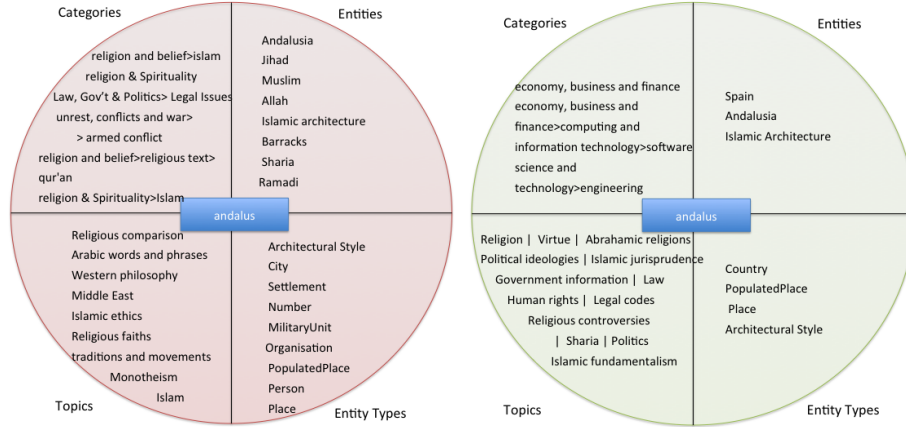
Categories

religion and belief>islam
religion & Spirituality
Law, Gov't & Politics> Legal Issues
unrest, conflicts and war>
> armed conflict
religion and belief>religious text>
qur'an
religion & Spirituality>Islam

Entities

Andalusia
Jihad
Muslim
Allah
Islamic architecture
Barracks
Sharia
Ramadi

andalus

Religious comparison
Arabic words and phrases
Western philosophy
Middle East
Islamic ethics
Religious faiths
traditions and movements
Monotheism
Islam

Topics

Architectural Style
City
Settlement
Number
MilitaryUnit
Organisation
PopulatedPlace
Person
Place

Entity Types

Categories

economy, business and finance
economy, business and finance>computing and information technology>software
science and technology>engineering

Entities

Spain
Andalusia
Islamic Architecture

andalus

Religion | Virtue | Abrahamic religions
Political ideologies | Islamic jurisprudence
Government information | Law
Human rights | Legal codes
Religious controversies
| Sharia | Politics
Islamic fundamentalism

Topics

Country
PopulatedPlace
Place
Architectural Style

Entity Types